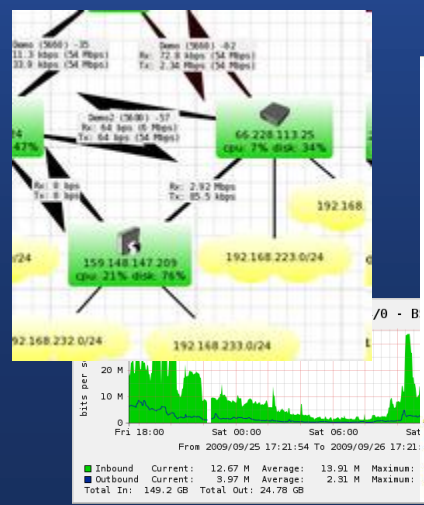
Demo (5G00) -35
11.3 kbps (54 Mbps)
33.9 kbps (54 Mbps)

Demo (5G00) -82
Rx: 72.8 kbps (54 Mbps)
Tx: 2.34 Mbps (54 Mbps)

Demo2 (5G00) -57
Rx: 64 bps (6 Mbps)
Tx: 64 bps (54 Mbps)

24
47%

66.228.113.25
cpu: 7% disk: 34%

Rx: 0 bps
Tx: 0 bps

Rx: 2.92 Mbps
Tx: 85.5 kbps

192.168

/24

159.148.147.209
cpu: 21% disk: 76%

192.168.223.0/24

192.168.232.0/24

192.168.233.0/24

/0 - B

bits per s

20 M
10 M
0

Fri 18:00   Sat 00:00   Sat 06:00   Sat

From 2009/09/25 17:21:54 To 2009/09/26 17:21

Inbound   Current:   12.67 M   Average:   13.91 M   Maximum:
Outbound  Current:   3.97 M   Average:   2.31 M   Maximum:
Total In:   149.2 GB   Total Out: 24.78 GB